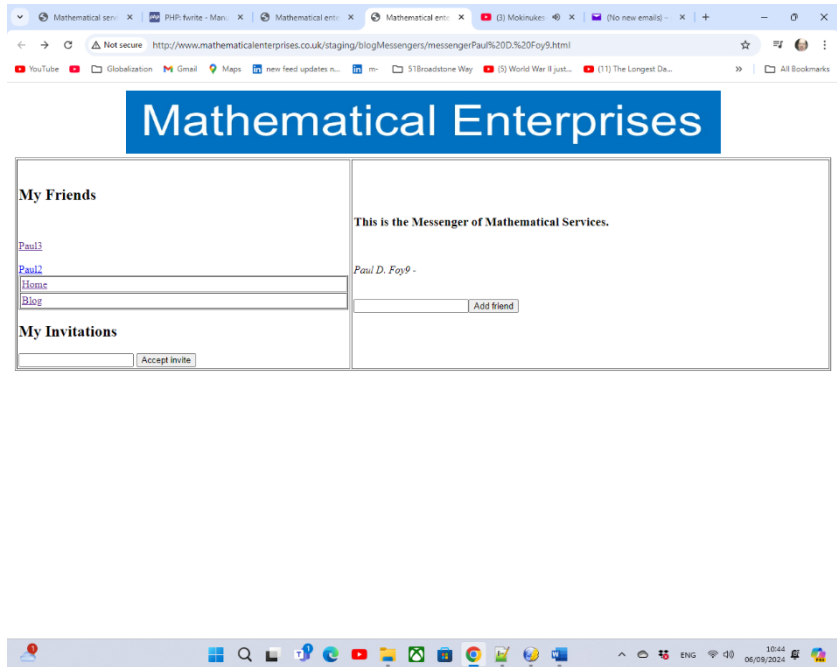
Mathematical serv ×
PHP: fwrite - Manu ×
Mathematical ente ×
Mathematical ente ×
(3) Mokinukes ×
(No new emails) - ×
+

Not secure http://www.mathematicalenterprises.co.uk/staging/blogMessengers/messengerPaul%20D.%20Foy9.html

YouTube
Globalization
Gmail
Maps
new feed updates n...
m-
51Broadstone Way
(5) World War II just...
(11) The Longest Da...
»
All Bookmarks

Mathematical Enterprises

My Friends

Paul3

Paul2

Home

Blog

My Invitations

Accept invite

This is the Messenger of Mathematical Services.

Paul D. Foy9 -

Add friend

ENG
10:44
06/09/2024